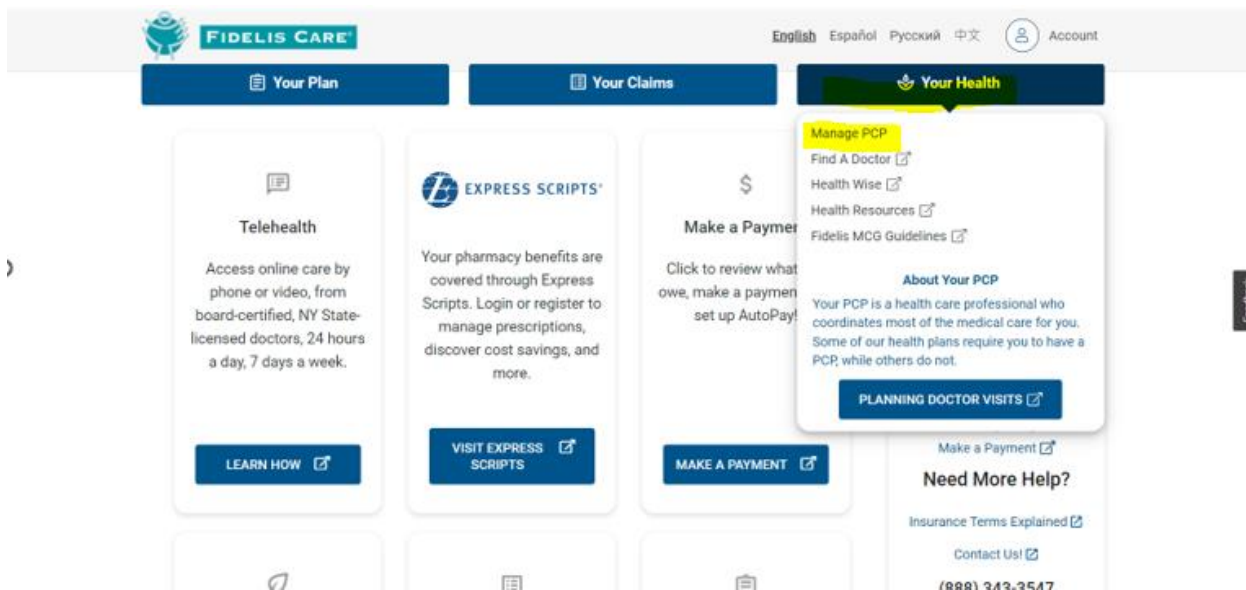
FIDELIS CARE

English Español Русский 中文 Account

Your Plan

Your Claims

Your Health

Manage PCP
Find A Doctor
Health Wise
Health Resources
Fidelis MCG Guidelines

About Your PCP

Your PCP is a health care professional who coordinates most of the medical care for you. Some of our health plans require you to have a PCP, while others do not.

PLANNING DOCTOR VISITS

Telehealth

Access online care by phone or video, from board-certified, NY State-licensed doctors, 24 hours a day, 7 days a week.

LEARN HOW

EXPRESS SCRIPTS

Your pharmacy benefits are covered through Express Scripts. Login or register to manage prescriptions, discover cost savings, and more.

VISIT EXPRESS SCRIPTS

$

Make a Paymen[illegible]

Click to review what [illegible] owe, make a paymen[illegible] set up AutoPay!

MAKE A PAYMENT

Make a Payment

Need More Help?

Insurance Terms Explained

Contact Us!

(888) 343-3547